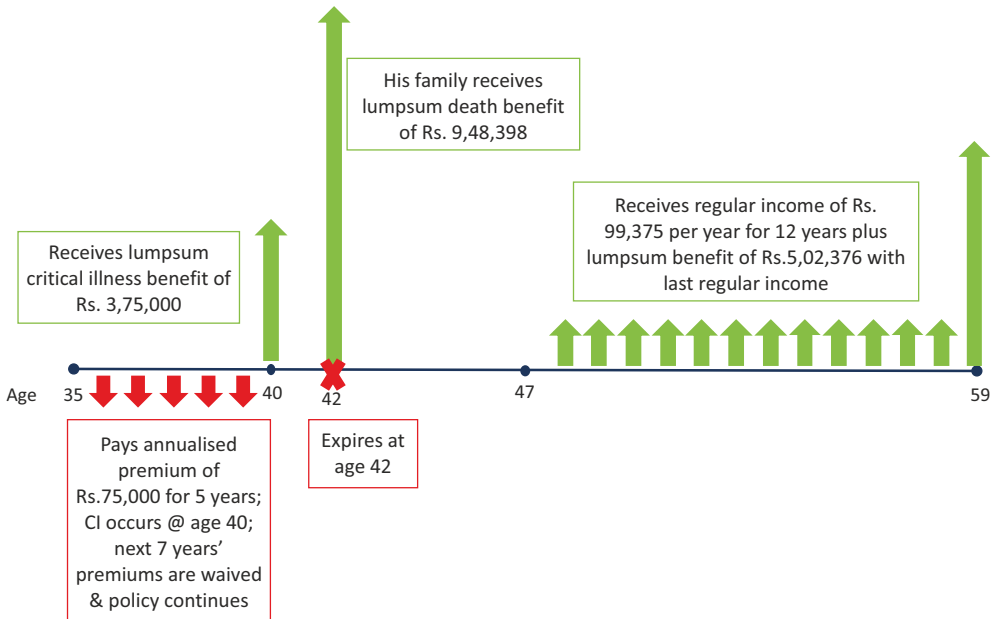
His family receives lumpsum death benefit of Rs. 9,48,398

Receives regular income of Rs. 99,375 per year for 12 years plus lumpsum benefit of Rs.5,02,376 with last regular income

Receives lumpsum critical illness benefit of Rs. 3,75,000

Age 35 40 42 47 59

Pays annualised premium of Rs.75,000 for 5 years; CI occurs @ age 40; next 7 years' premiums are waived & policy continues

Expires at age 42